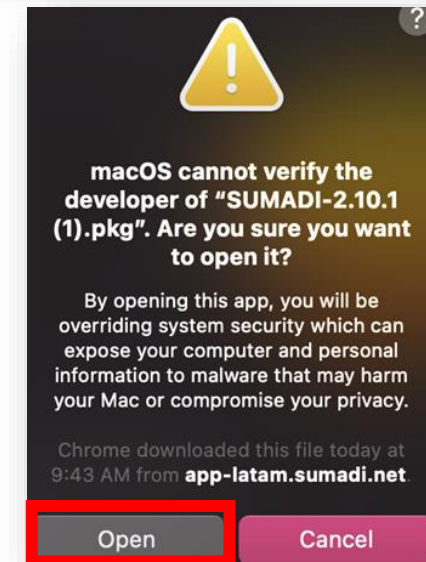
?

macOS cannot verify the developer of “SUMADI-2.10.1 (1).pkg”. Are you sure you want to open it?

By opening this app, you will be overriding system security which can expose your computer and personal information to malware that may harm your Mac or compromise your privacy.

Chrome downloaded this file today at 9:43 AM from app-latam.sumadi.net.

Open

Cancel